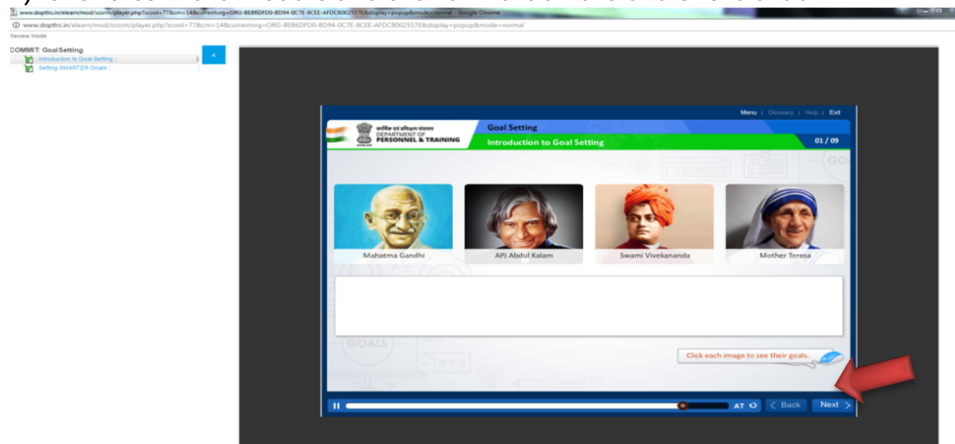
www.dopttrc.in/elearn/mod/scorm/player.php?scoid=77&cm=14&currentorg=ORG-BEB6DFD0-BD94-0C7E-8CEE-AFDCB0025578&display=popup&mode=normal - Google Chrome

www.dopttrc.in/elearn/mod/scorm/player.php?scoid=77&cm=14&currentorg=ORG-BEB6DFD0-BD94-0C7E-8CEE-AFDCB0025578&display=popup&mode=normal

Review mode

COMMIT: Goal Setting

Introduction to Goal Setting

Setting SMARTER Goals

<

Menu | Glossary | Help | Exit

कार्मिक एवं प्रशिक्षण विभाग
DEPARTMENT OF
PERSONNEL & TRAINING

Goal Setting

Introduction to Goal Setting

01 / 09

GOALS

Mahatma Gandhi

APJ Abdul Kalam

Swami Vivekananda

Mother Teresa

GOALS

Click each image to see their goals.

AT

< Back

Next >